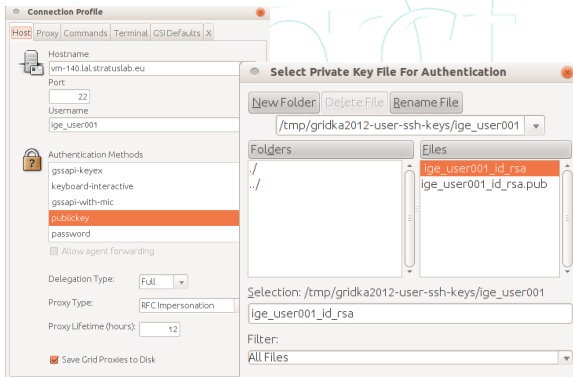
Connection Profile

Host | Proxy | Commands | Terminal | GSI Defaults | X

Hostname
vm-140.lal.stratuslab.eu
Port
22
Username
ige_user001

Authentication Methods
gssapi-keyex
keyboard-interactive
gssapi-with-mic
publickey
password

Allow agent forwarding

Delegation Type: Full
Proxy Type: RFC Impersonation
Proxy Lifetime (hours): 12
Save Grid Proxies to Disk

Select Private Key File For Authentication

New Folder | Delete File | Rename File

/tmp/gridka2012-user-ssh-keys/ige_user001

Folders
./
../

Files
ige_user001_id_rsa
ige_user001_id_rsa.pub

Selection: /tmp/gridka2012-user-ssh-keys/ige_user001

ige_user001_id_rsa

Filter:
All Files